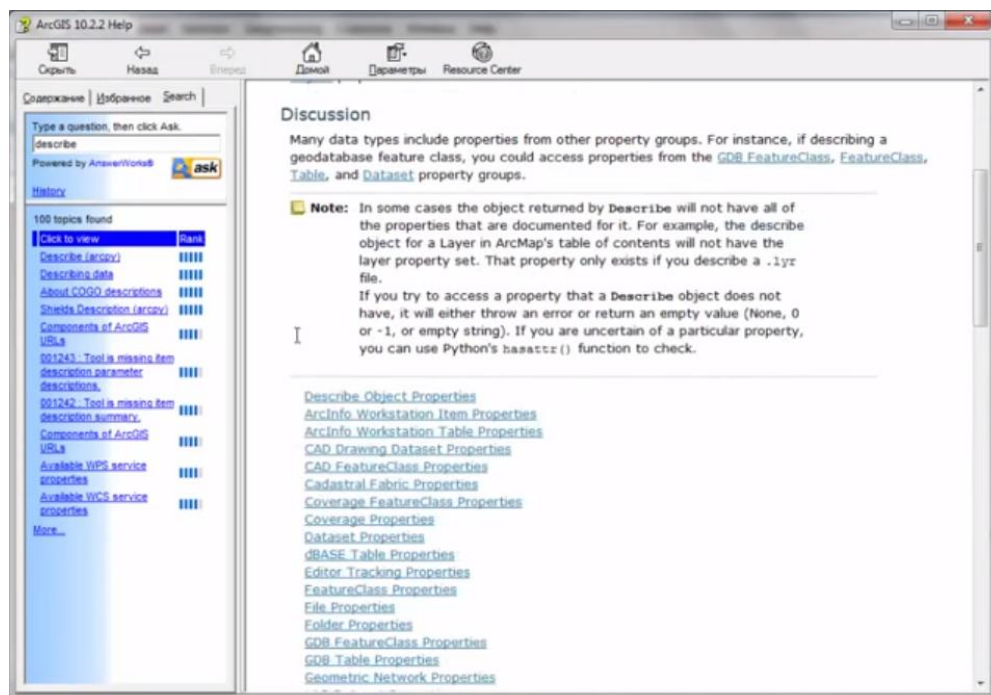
ArcGIS 10.2.2 Help

Скрыть Назад Вперед Домой Параметры Resource Center

Содержание Избранное Search

Type a question, then click Ask.

describe

Powered by AnswerWorks® ask

History

100 topics found

| Click to view | Rank |
|---|---|
| Describe (arcpy) | IIIII |
| Describing data | IIIII |
| About COGO descriptions | IIIII |
| Shields Description (arcpy) | IIIII |
| Components of ArcGIS URLs | IIII |
| 001243 : Tool is missing item description parameter descriptions. | IIII |
| 001242 : Tool is missing item description summary. | IIII |
| Components of ArcGIS URLs | IIII |
| Available WPS service properties | IIII |
| Available WCS service properties | IIII |

More...

Discussion

Many data types include properties from other property groups. For instance, if describing a geodatabase feature class, you could access properties from the GDB FeatureClass, FeatureClass, Table, and Dataset property groups.

Note: In some cases the object returned by Describe will not have all of the properties that are documented for it. For example, the describe object for a Layer in ArcMap's table of contents will not have the layer property set. That property only exists if you describe a .lyr file.
If you try to access a property that a Describe object does not have, it will either throw an error or return an empty value (None, 0 or -1, or empty string). If you are uncertain of a particular property, you can use Python's hasattr() function to check.

Describe Object Properties
ArcInfo Workstation Item Properties
ArcInfo Workstation Table Properties
CAD Drawing Dataset Properties
CAD FeatureClass Properties
Cadastral Fabric Properties
Coverage FeatureClass Properties
Coverage Properties
Dataset Properties
dBASE Table Properties
Editor Tracking Properties
FeatureClass Properties
File Properties
Folder Properties
GDB FeatureClass Properties
GDB Table Properties
Geometric Network Properties